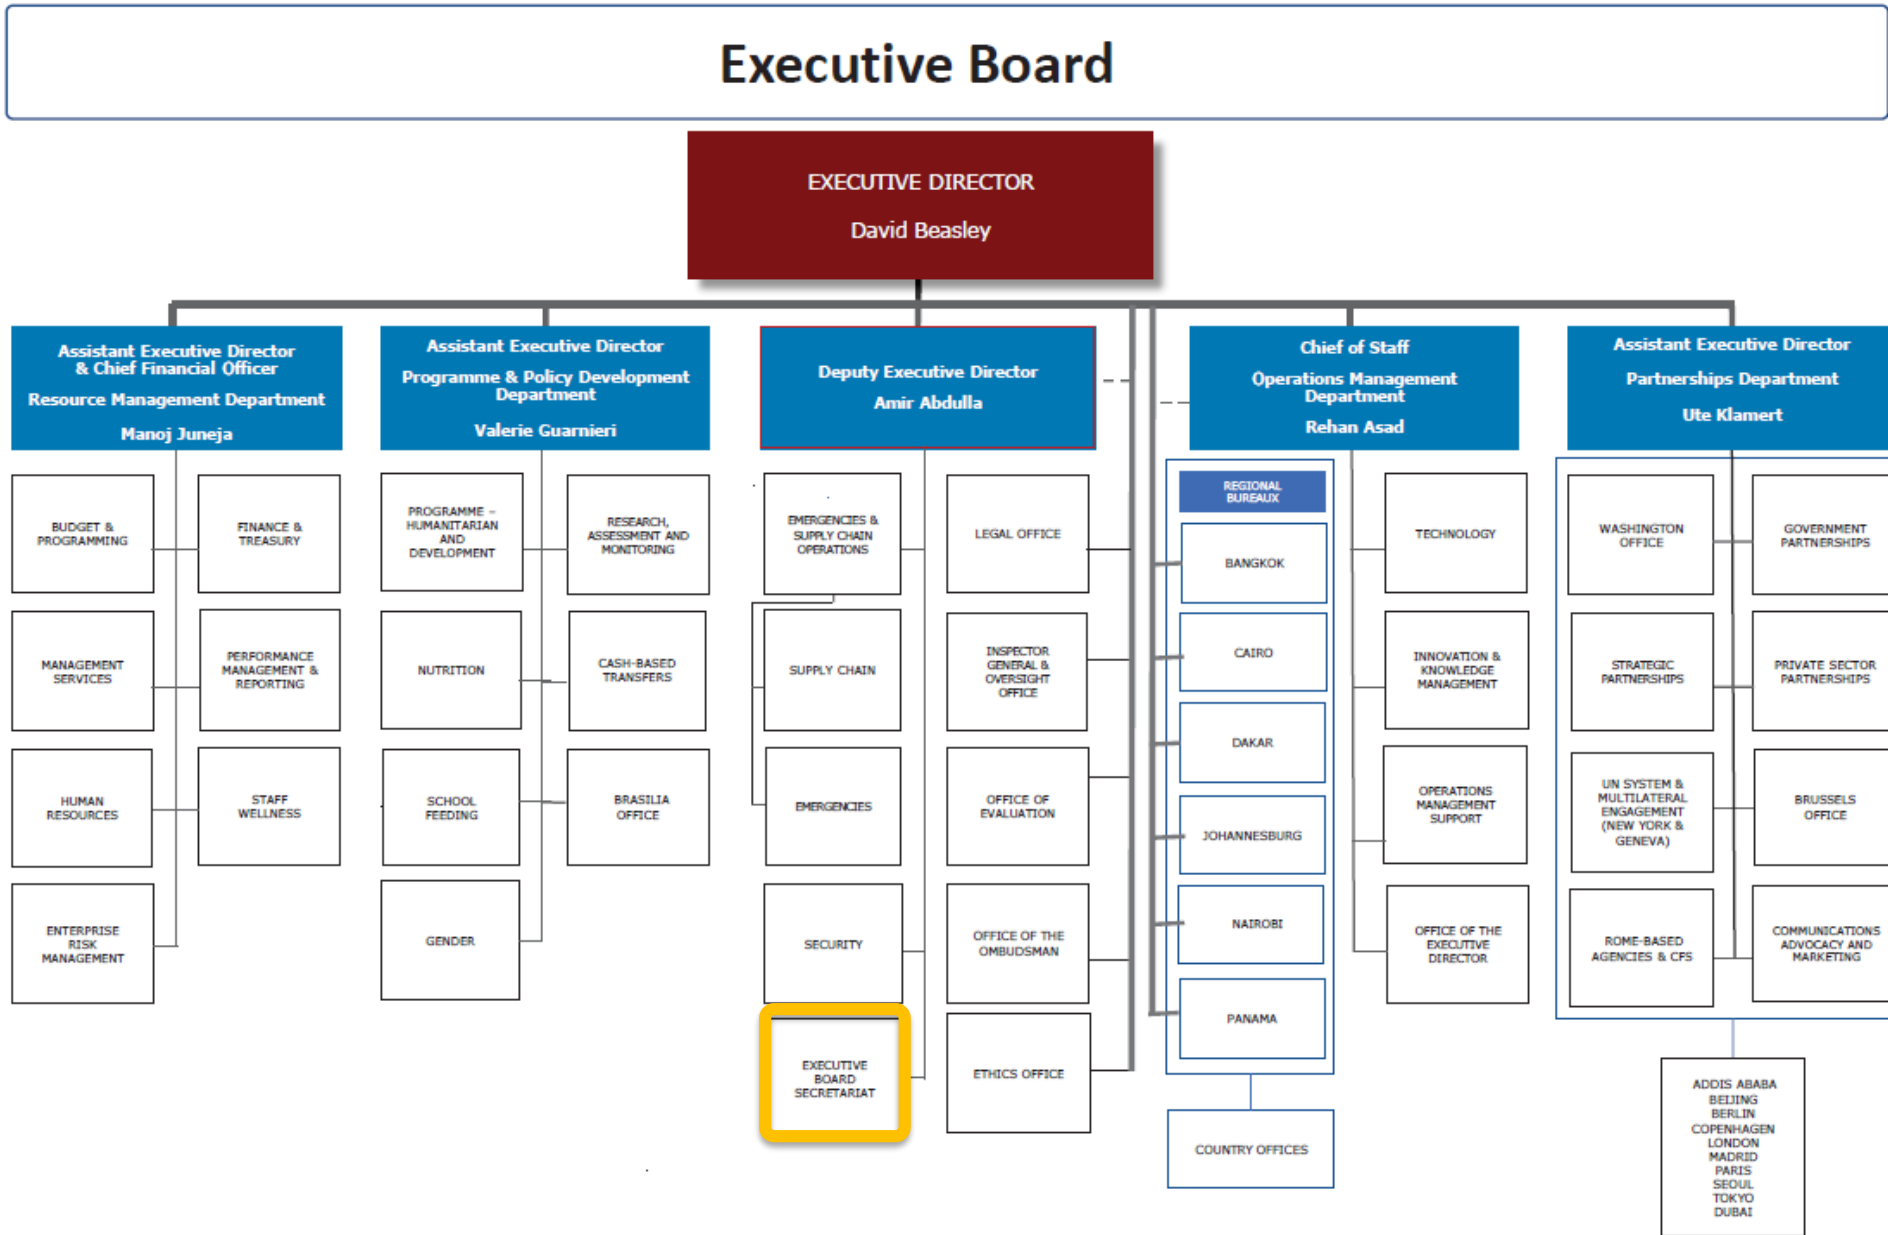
Executive Board

EXECUTIVE DIRECTOR
David Beasley

Assistant Executive Director & Chief Financial Officer
Resource Management Department
Manoj Juneja

BUDGET & PROGRAMMING
FINANCE & TREASURY
MANAGEMENT SERVICES
PERFORMANCE MANAGEMENT & REPORTING
HUMAN RESOURCES
STAFF WELLNESS
ENTERPRISE RISK MANAGEMENT

Assistant Executive Director
Programme & Policy Development Department
Valerie Guarnieri

PROGRAMME – HUMANITARIAN AND DEVELOPMENT
RESEARCH, ASSESSMENT AND MONITORING
NUTRITION
CASH-BASED TRANSFERS
SCHOOL FEEDING
BRASILIA OFFICE
GENDER

Deputy Executive Director
Amir Abdulla

EMERGENCIES & SUPPLY CHAIN OPERATIONS
LEGAL OFFICE
SUPPLY CHAIN
INSPECTOR GENERAL & OVERSIGHT OFFICE
EMERGENCIES
OFFICE OF EVALUATION
SECURITY
OFFICE OF THE OMBUDSMAN
EXECUTIVE BOARD SECRETARIAT
ETHICS OFFICE

Chief of Staff
Operations Management Department
Rehan Asad

REGIONAL BUREAUX
BANGKOK
CAIRO
DAKAR
JOHANNESBURG
NAIROBI
PANAMA
COUNTRY OFFICES

TECHNOLOGY
INNOVATION & KNOWLEDGE MANAGEMENT
OPERATIONS MANAGEMENT SUPPORT
OFFICE OF THE EXECUTIVE DIRECTOR

Assistant Executive Director
Partnerships Department
Ute Klamert

WASHINGTON OFFICE
GOVERNMENT PARTNERSHIPS
STRATEGIC PARTNERSHIPS
PRIVATE SECTOR PARTNERSHIPS
UN SYSTEM & MULTILATERAL ENGAGEMENT (NEW YORK & GENEVA)
BRUSSELS OFFICE
ROME-BASED AGENCIES & CFS
COMMUNICATIONS ADVOCACY AND MARKETING

ADDIS ABABA
BEIJING
BERLIN
COPENHAGEN
LONDON
MADRID
PARIS
SEOUL
TOKYO
DUBAI